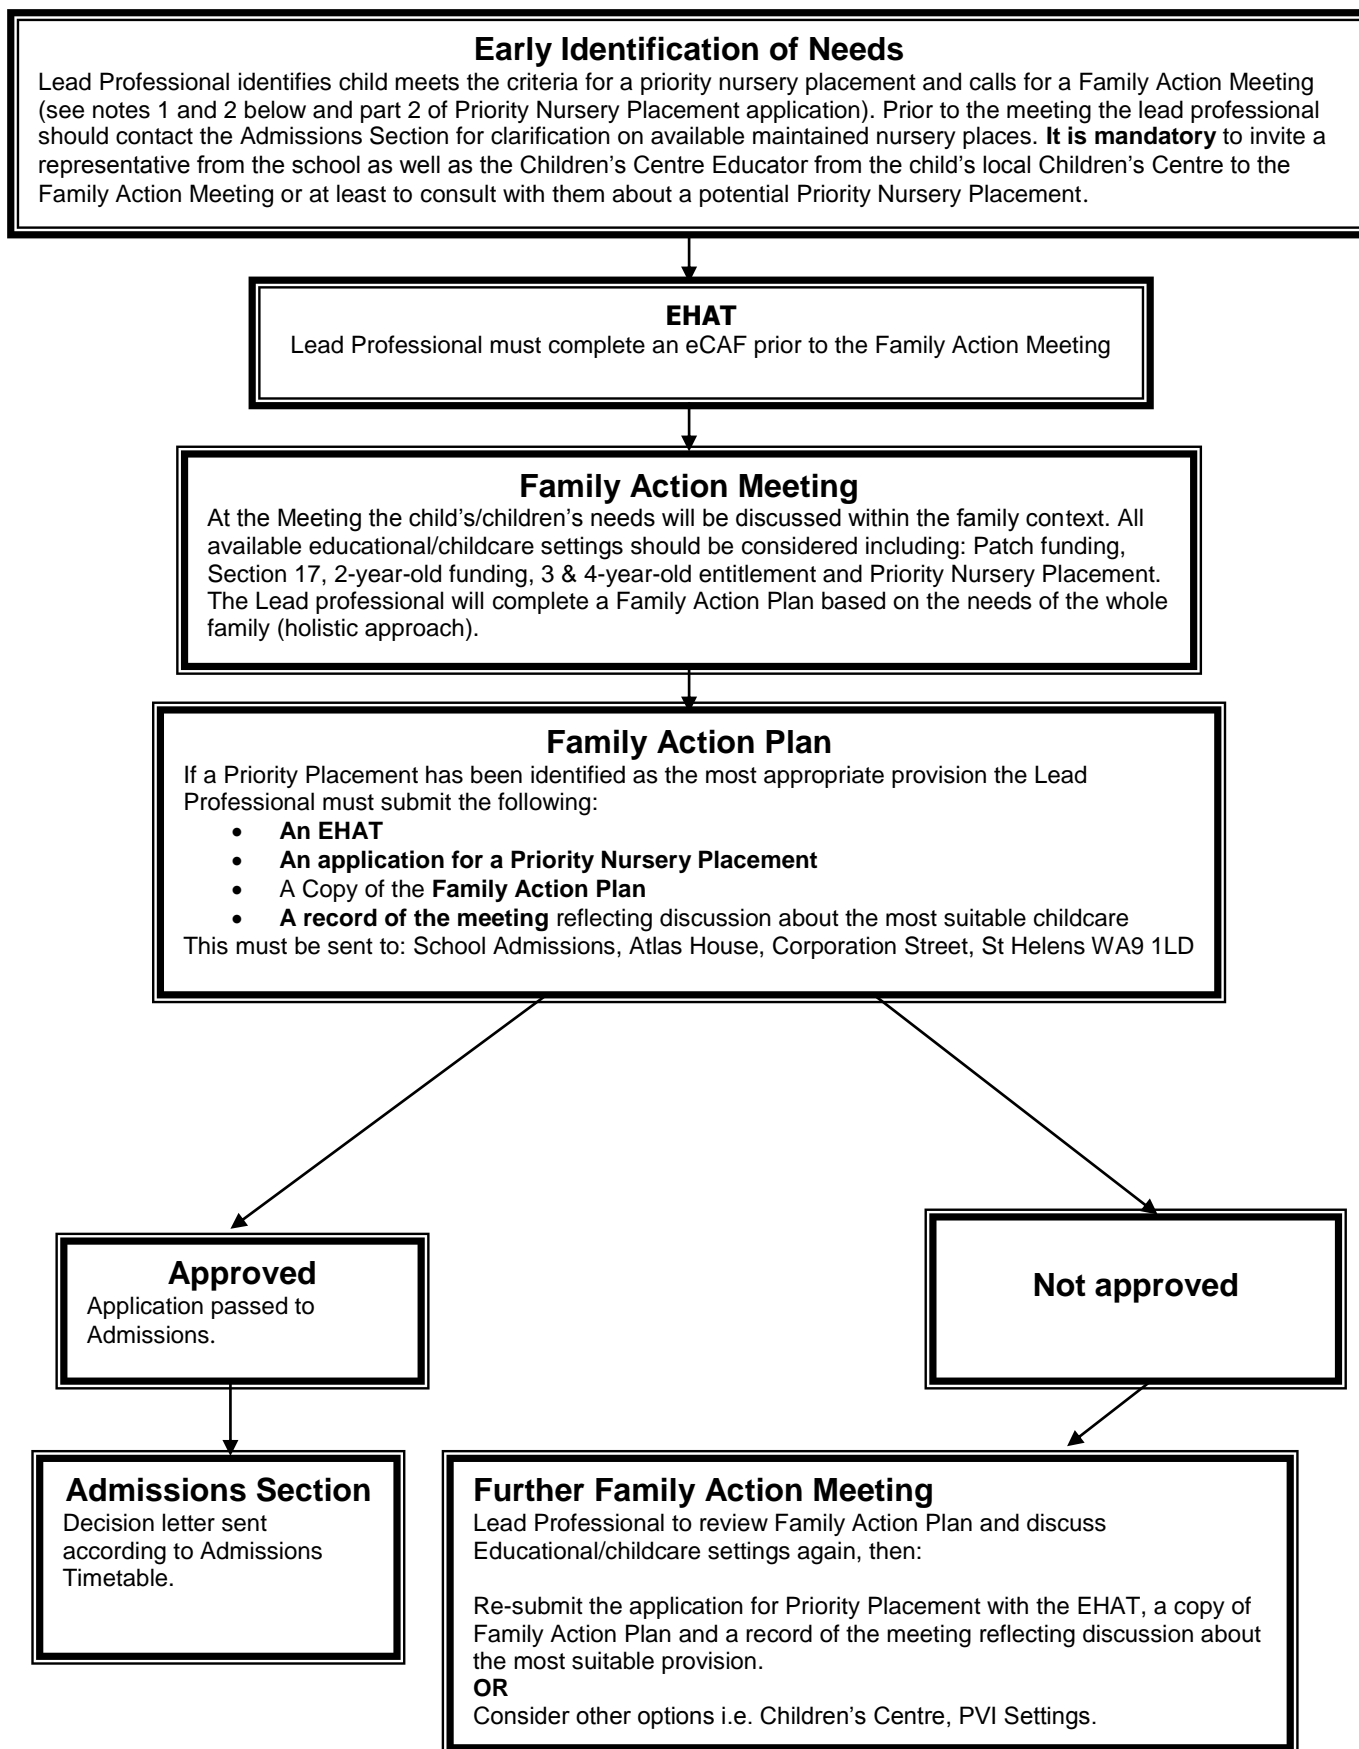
**Early Identification of Needs**
Lead Professional identifies child meets the criteria for a priority nursery placement and calls for a Family Action Meeting (see notes 1 and 2 below and part 2 of Priority Nursery Placement application). Prior to the meeting the lead professional should contact the Admissions Section for clarification on available maintained nursery places. **It is mandatory** to invite a representative from the school as well as the Children's Centre Educator from the child's local Children's Centre to the Family Action Meeting or at least to consult with them about a potential Priority Nursery Placement.

**EHAT**
Lead Professional must complete an eCAF prior to the Family Action Meeting

**Family Action Meeting**
At the Meeting the child's/children's needs will be discussed within the family context. All available educational/childcare settings should be considered including: Patch funding, Section 17, 2-year-old funding, 3 & 4-year-old entitlement and Priority Nursery Placement. The Lead professional will complete a Family Action Plan based on the needs of the whole family (holistic approach).

**Family Action Plan**
If a Priority Placement has been identified as the most appropriate provision the Lead Professional must submit the following:
- **An EHAT**
- **An application for a Priority Nursery Placement**
- A Copy of the **Family Action Plan**
- **A record of the meeting** reflecting discussion about the most suitable childcare

This must be sent to: School Admissions, Atlas House, Corporation Street, St Helens WA9 1LD

**Approved**
Application passed to Admissions.

**Not approved**

**Admissions Section**
Decision letter sent according to Admissions Timetable.

**Further Family Action Meeting**
Lead Professional to review Family Action Plan and discuss Educational/childcare settings again, then:

Re-submit the application for Priority Placement with the EHAT, a copy of Family Action Plan and a record of the meeting reflecting discussion about the most suitable provision.
**OR**
Consider other options i.e. Children's Centre, PVI Settings.